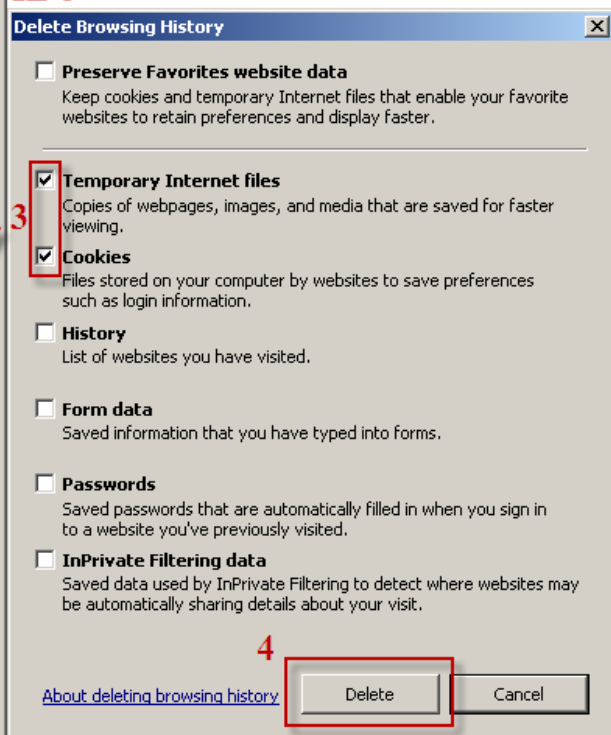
Delete Browsing History

Preserve Favorites website data
Keep cookies and temporary Internet files that enable your favorite websites to retain preferences and display faster.

3

Temporary Internet files
Copies of webpages, images, and media that are saved for faster viewing.

Cookies
Files stored on your computer by websites to save preferences such as login information.

History
List of websites you have visited.

Form data
Saved information that you have typed into forms.

Passwords
Saved passwords that are automatically filled in when you sign in to a website you've previously visited.

InPrivate Filtering data
Saved data used by InPrivate Filtering to detect where websites may be automatically sharing details about your visit.

4

About deleting browsing history

Delete

Cancel